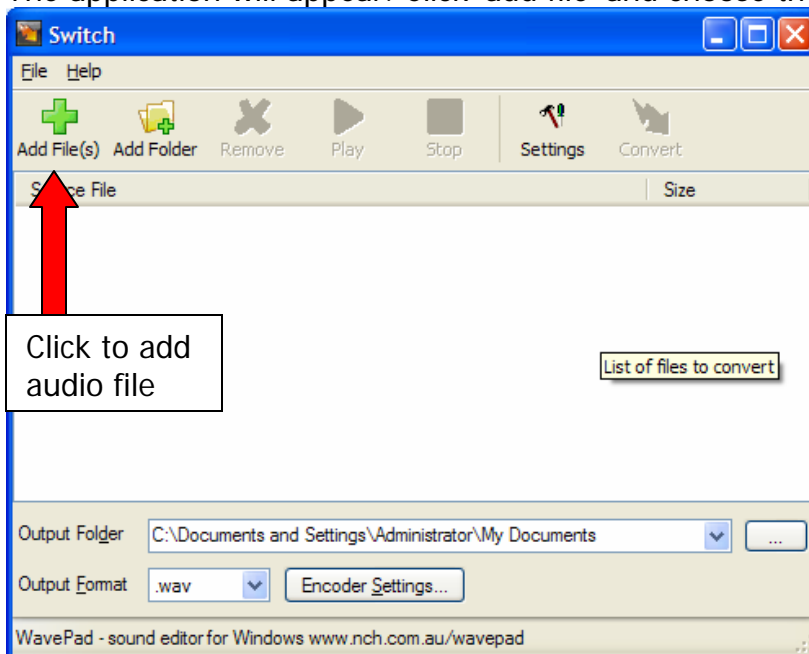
Switch

File Help

Add File(s) Add Folder Remove Play Stop Settings Convert

S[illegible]ce File | Size

Click to add audio file

List of files to convert

Output Folder C:\Documents and Settings\Administrator\My Documents ...

Output Format .wav Encoder Settings...

WavePad - sound editor for Windows www.nch.com.au/wavepad